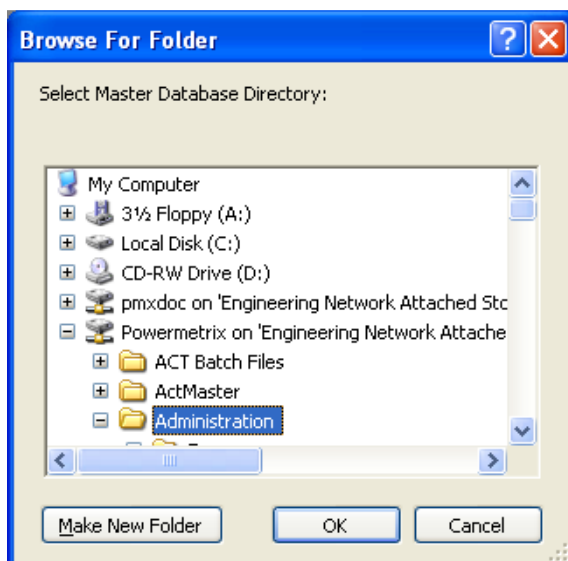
Browse For Folder

?

Select Master Database Directory:

My Computer
3½ Floppy (A:)
Local Disk (C:)
CD-RW Drive (D:)
pmxdoc on 'Engineering Network Attached Stc
Powermetrix on 'Engineering Network Attache
ACT Batch Files
ActMaster
Administration

Make New Folder

OK

Cancel